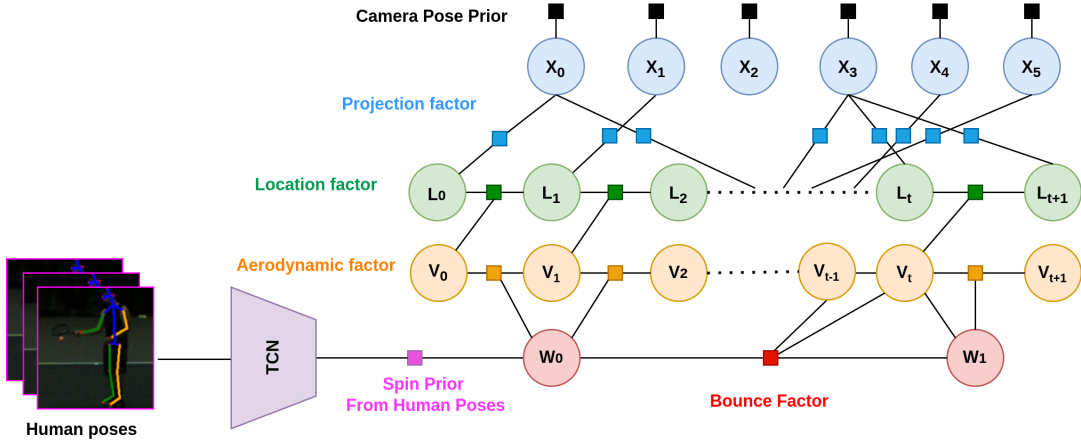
Camera Pose Prior

$X_0$ $X_1$ $X_2$ $X_3$ $X_4$ $X_5$

Projection factor

Location factor

$L_0$ $L_1$ $L_2$ $L_t$ $L_{t+1}$

Aerodynamic factor

$V_0$ $V_1$ $V_2$ $V_{t-1}$ $V_t$ $V_{t+1}$

TCN

$W_0$ $W_1$

Human poses

Spin Prior
From Human Poses

Bounce Factor